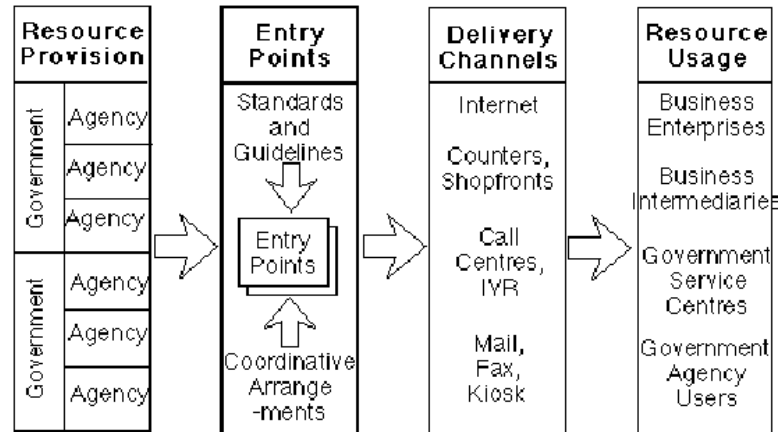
Resource Provision

Government
Agency
Agency
Agency

Government
Agency
Agency
Agency

Entry Points

Standards and Guidelines

Entry Points

Coordinative Arrange -ments

Delivery Channels

Internet

Counters, Shopfronts

Call Centres, IVR

Mail, Fax, Kiosk

Resource Usage

Business Enterprises

Business Intermediaries

Government Service Centres

Government Agency Users